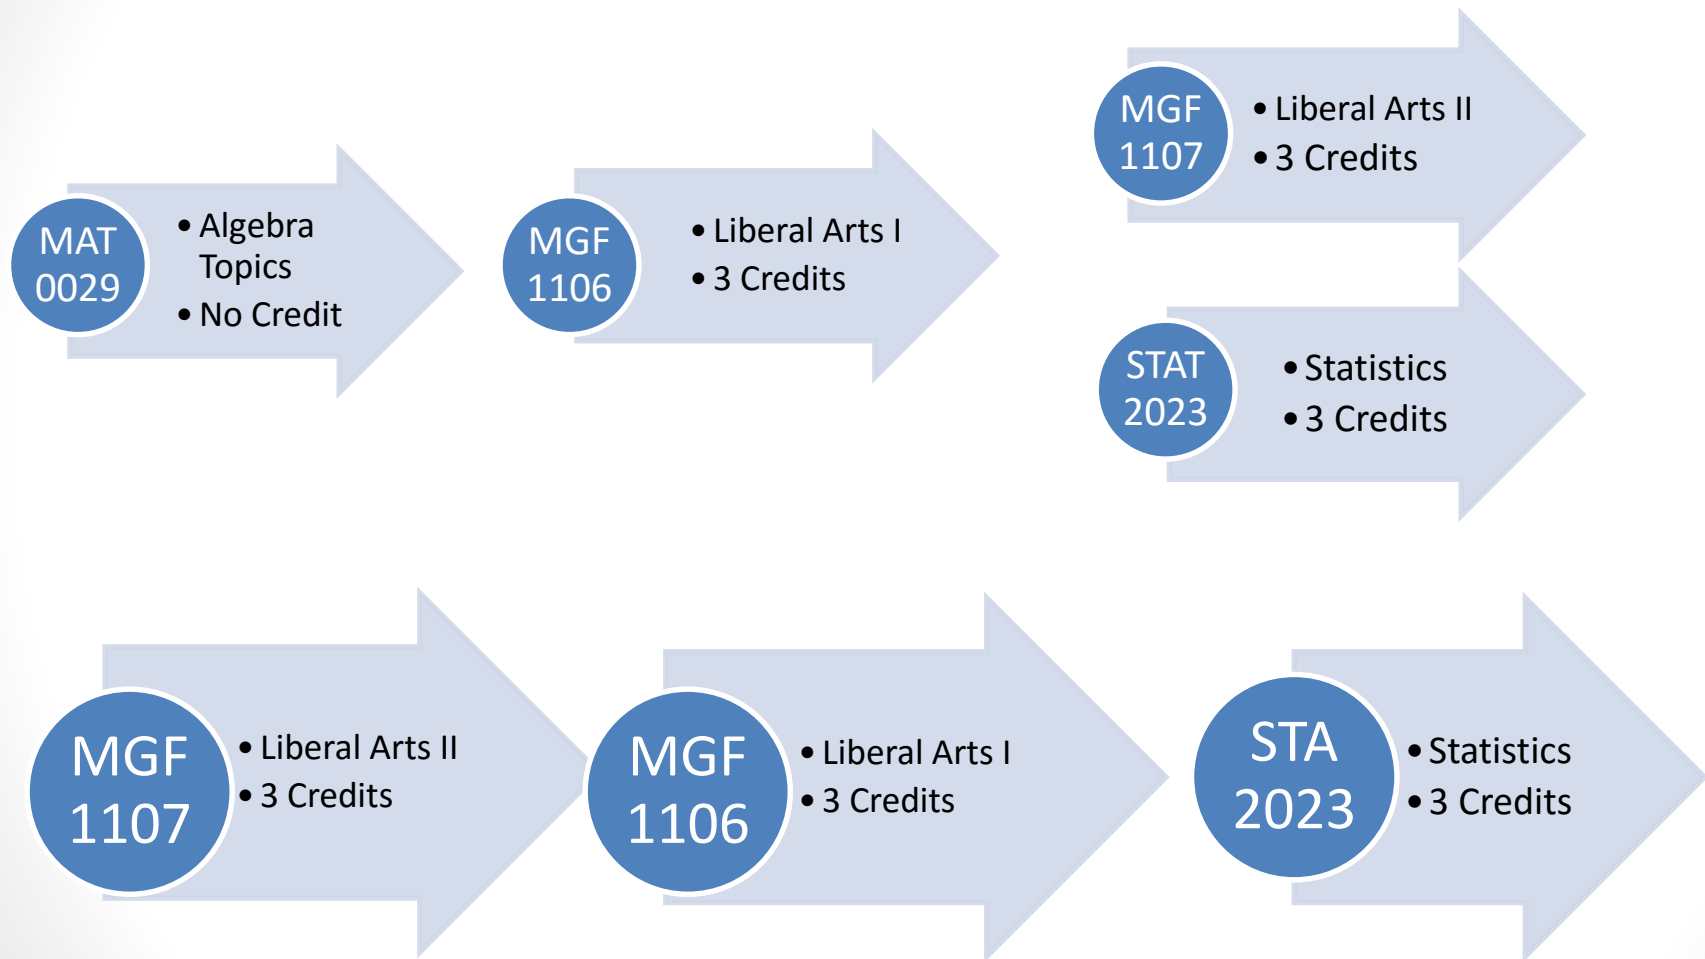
MAT 0029
- Algebra Topics
- No Credit

MGF 1106
- Liberal Arts I
- 3 Credits

MGF 1107
- Liberal Arts II
- 3 Credits

STAT 2023
- Statistics
- 3 Credits

MGF 1107
- Liberal Arts II
- 3 Credits

MGF 1106
- Liberal Arts I
- 3 Credits

STA 2023
- Statistics
- 3 Credits